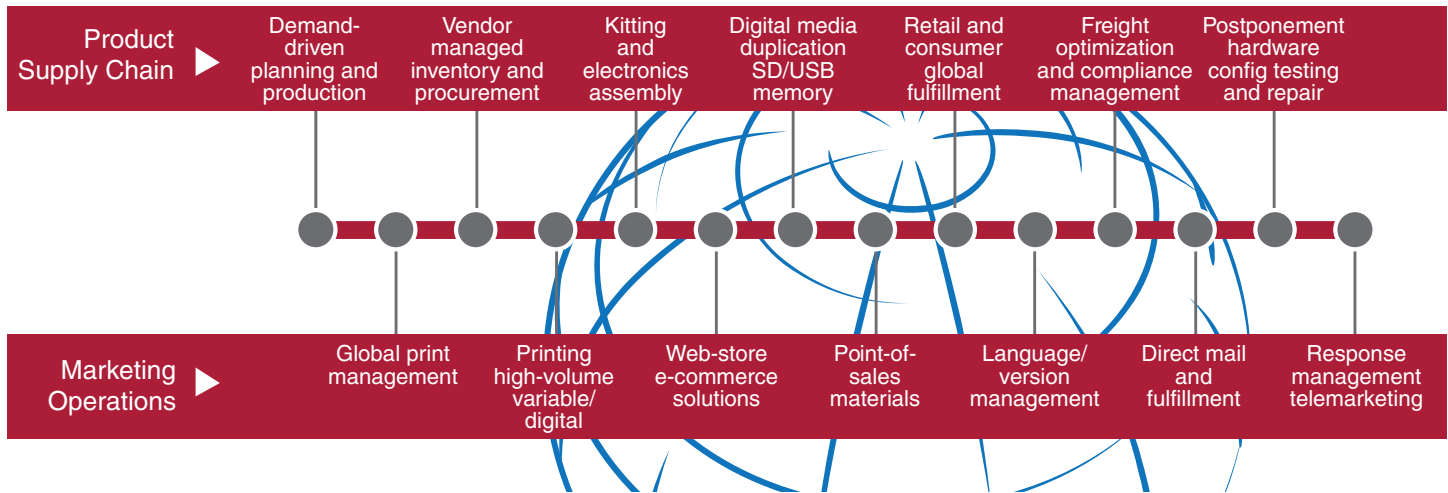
Product Supply Chain

Demand-driven planning and production

Vendor managed inventory and procurement

Kitting and electronics assembly

Digital media duplication SD/USB memory

Retail and consumer global fulfillment

Freight optimization and compliance management

Postponement hardware config testing and repair

Marketing Operations

Global print management

Printing high-volume variable/ digital

Web-store e-commerce solutions

Point-of-sales materials

Language/ version management

Direct mail and fulfillment

Response management telemarketing